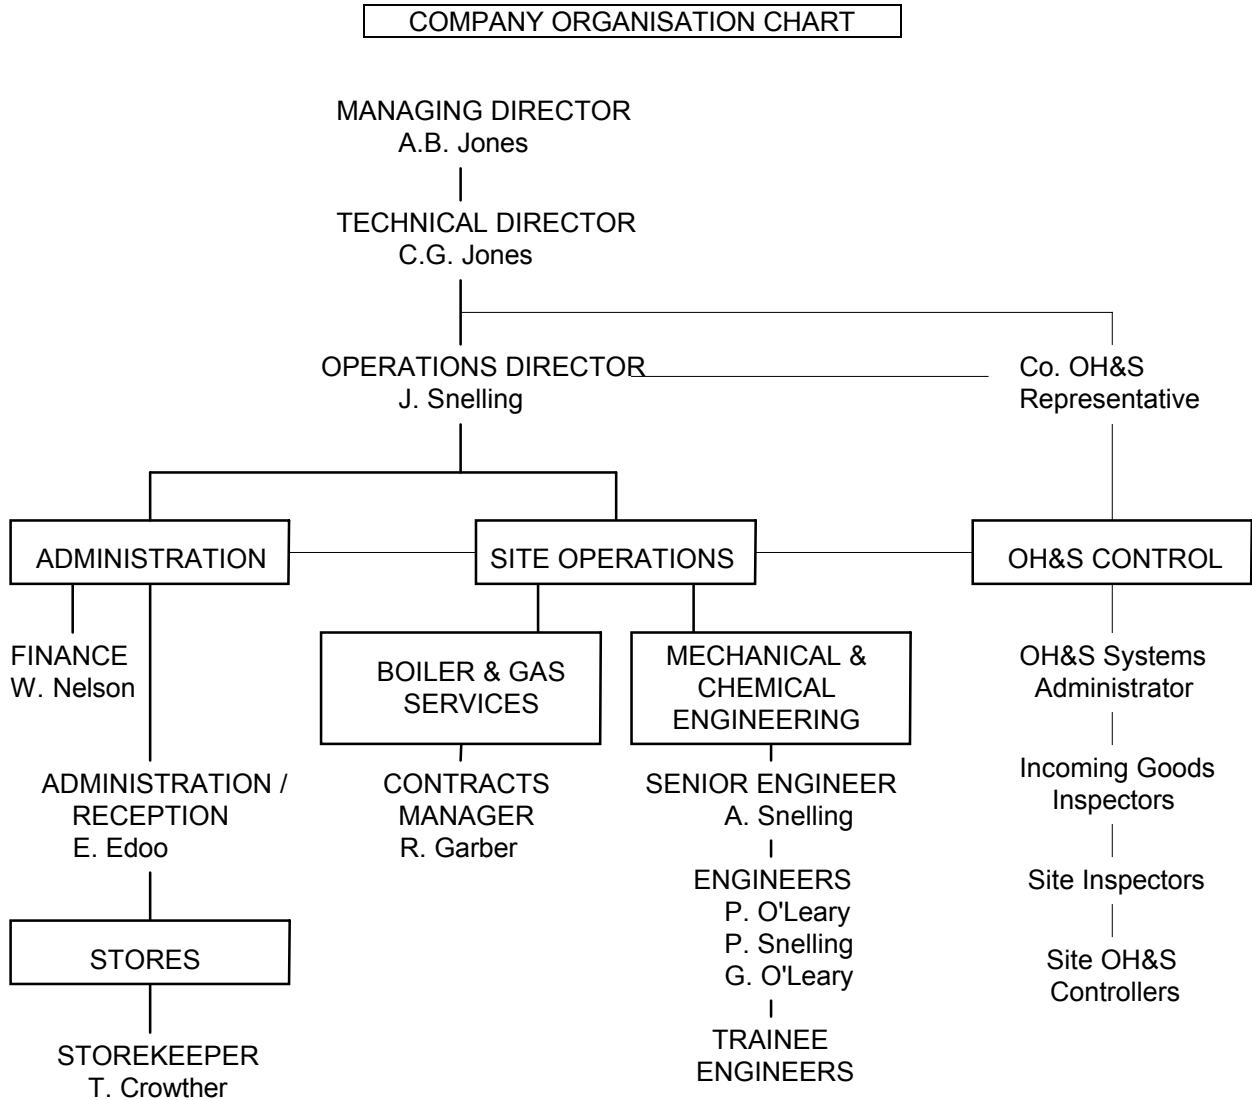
COMPANY ORGANISATION CHART

MANAGING DIRECTOR
A.B. Jones

TECHNICAL DIRECTOR
C.G. Jones

OPERATIONS DIRECTOR
J. Snelling

Co. OH&S
Representative

ADMINISTRATION

SITE OPERATIONS

OH&S CONTROL

FINANCE
W. Nelson

ADMINISTRATION /
RECEPTION
E. Edoo

STORES

STOREKEEPER
T. Crowther

BOILER & GAS
SERVICES

CONTRACTS
MANAGER
R. Garber

MECHANICAL &
CHEMICAL
ENGINEERING

SENIOR ENGINEER
A. Snelling

ENGINEERS
P. O'Leary
P. Snelling
G. O'Leary

TRAINEE
ENGINEERS

OH&S Systems
Administrator

Incoming Goods
Inspectors

Site Inspectors

Site OH&S
Controllers